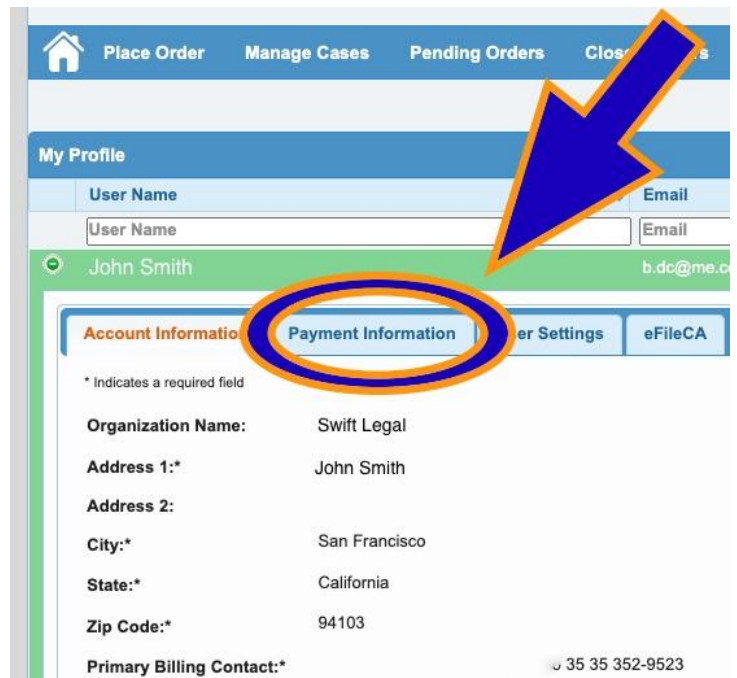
Place Order Manage Cases Pending Orders Clos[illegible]s

My Profile

User Name | Email
User Name | Email

John Smith b.dc@me.c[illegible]

Account Informatio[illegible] Payment Information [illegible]er Settings eFileCA

* Indicates a required field

Organization Name: Swift Legal

Address 1:* John Smith

Address 2:

City:* San Francisco

State:* California

Zip Code:* 94103

Primary Billing Contact:* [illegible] 35 35 352-9523